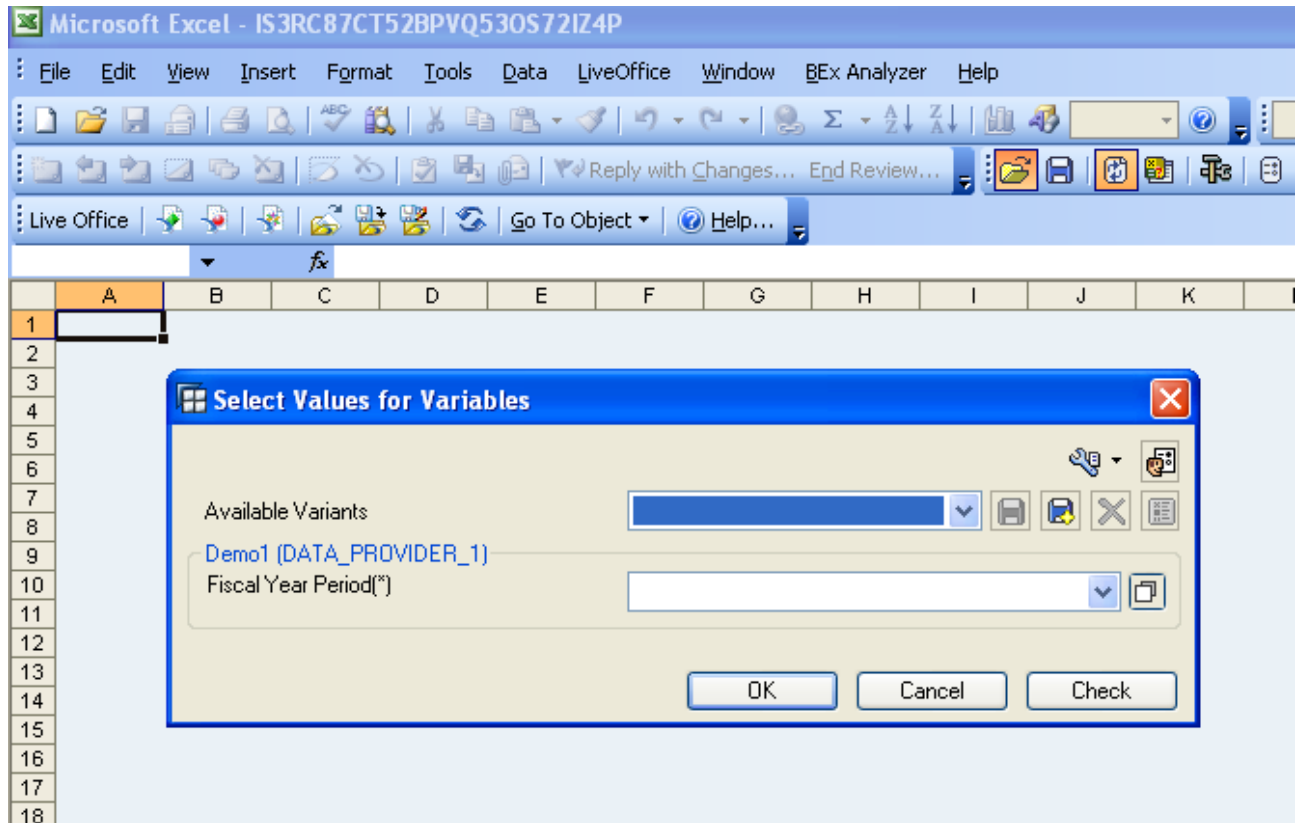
Microsoft Excel - IS3RC87CT52BPVQ53OS72IZ4P

File Edit View Insert Format Tools Data LiveOffice Window BEx Analyzer Help

Reply with Changes... End Review...

Live Office | Go To Object ▾ | Help...

$f_x$

| | A | B | C | D | E | F | G | H | I | J | K |
|---|---|---|---|---|---|---|---|---|---|---|---|
| 1 | | | | | | | | | | | |
| 2 | | | | | | | | | | | |
| 3 | | | | | | | | | | | |
| 4 | | | | | | | | | | | |
| 5 | | | | | | | | | | | |
| 6 | | | | | | | | | | | |
| 7 | | | | | | | | | | | |
| 8 | | | | | | | | | | | |
| 9 | | | | | | | | | | | |
| 10 | | | | | | | | | | | |
| 11 | | | | | | | | | | | |
| 12 | | | | | | | | | | | |
| 13 | | | | | | | | | | | |
| 14 | | | | | | | | | | | |
| 15 | | | | | | | | | | | |
| 16 | | | | | | | | | | | |
| 17 | | | | | | | | | | | |
| 18 | | | | | | | | | | | |

Select Values for Variables

Available Variants

Demo1 (DATA_PROVIDER_1)

Fiscal Year Period(*)

OK Cancel Check